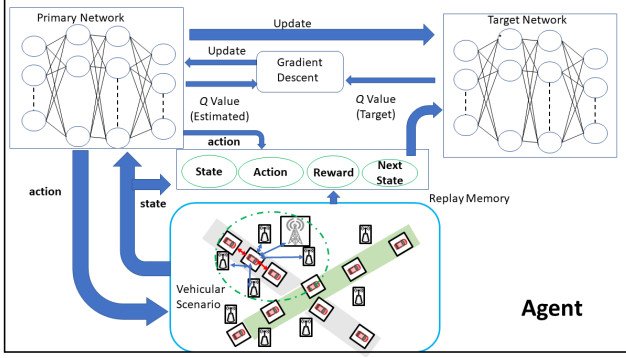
Primary Network

Update

Target Network

Update

Gradient Descent

$Q$ Value (Estimated)

$Q$ Value (Target)

action

State

Action

Reward

Next State

action

state

Replay Memory

Vehicular Scenario

Agent